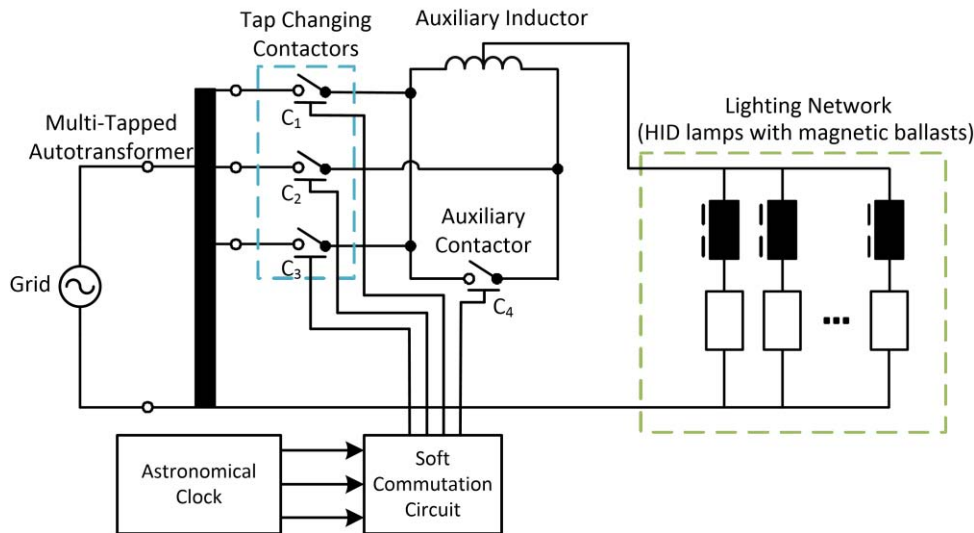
Tap Changing Contactors

Auxiliary Inductor

Multi-Tapped Autotransformer

Lighting Network (HID lamps with magnetic ballasts)

$C_1$

$C_2$

$C_3$

Auxiliary Contactor

$C_4$

Grid

...

Astronomical Clock

Soft Commutation Circuit